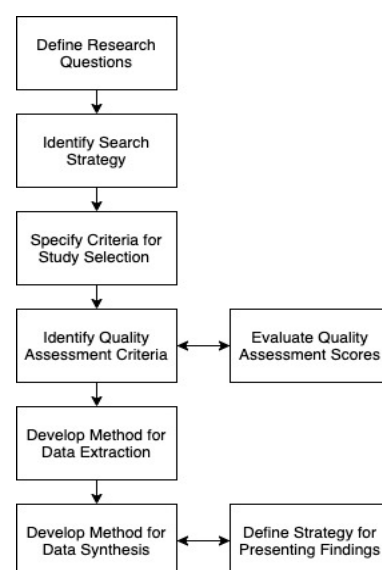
Define Research Questions

Identify Search Strategy

Specify Criteria for Study Selection

Identify Quality Assessment Criteria

Evaluate Quality Assessment Scores

Develop Method for Data Extraction

Develop Method for Data Synthesis

Define Strategy for Presenting Findings